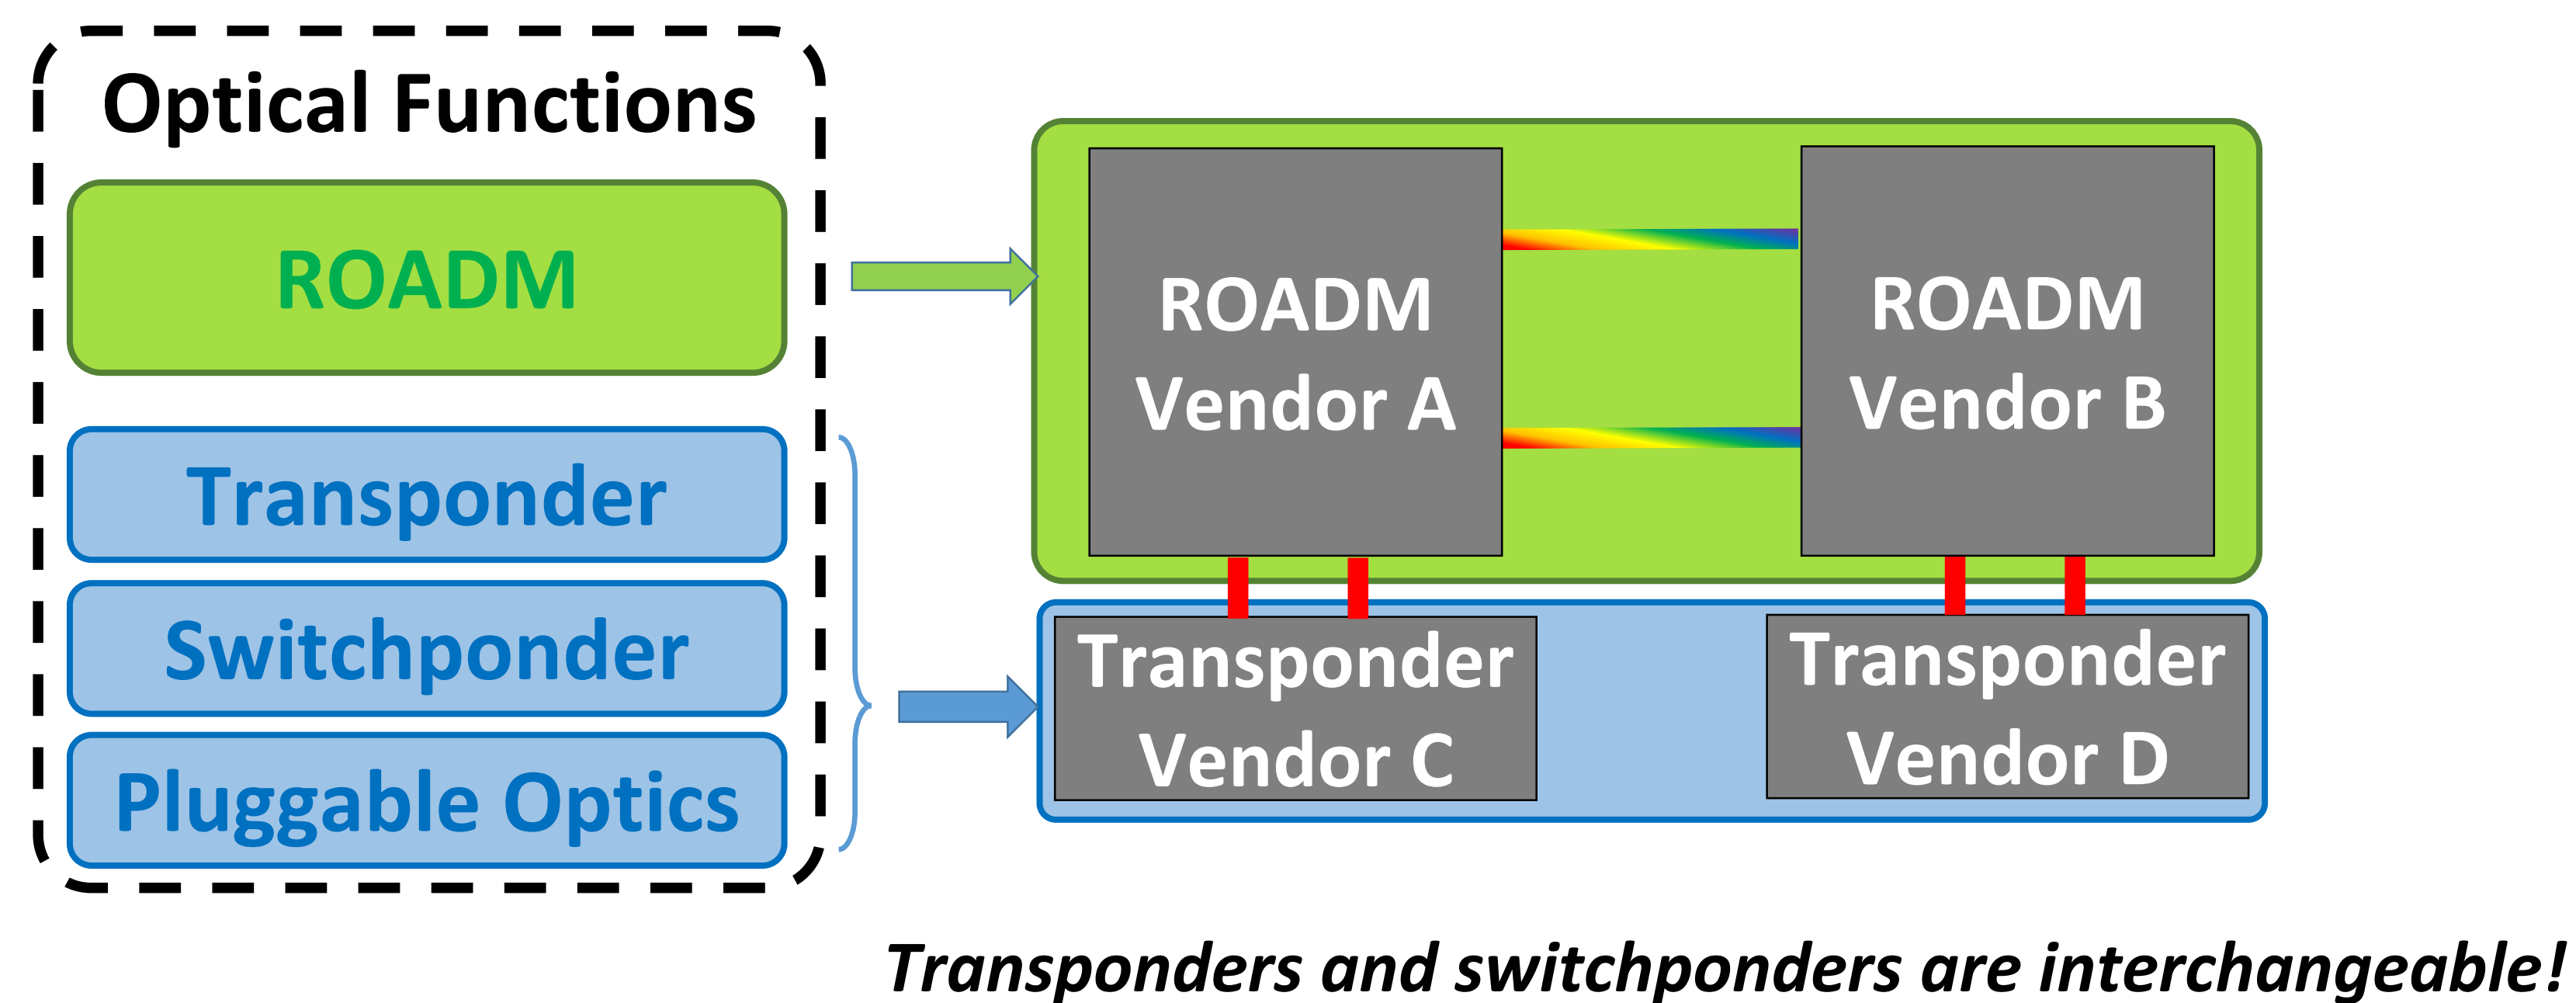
Optical Functions

ROADM

Transponder

Switchponder

Pluggable Optics

ROADM
Vendor A

ROADM
Vendor B

Transponder
Vendor C

Transponder
Vendor D

*Transponders and switchponders are interchangeable!*